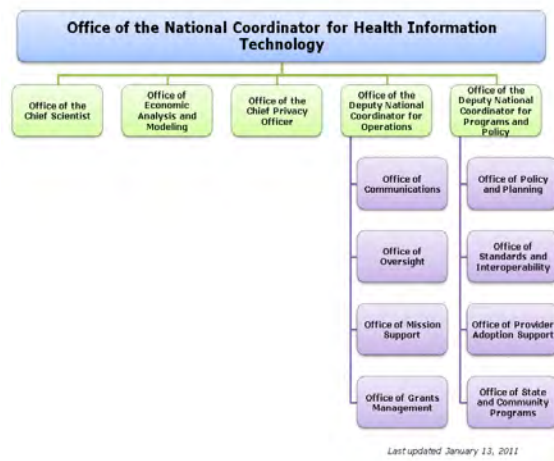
Office of the National Coordinator for Health Information Technology

Office of the Chief Scientist

Office of Economic Analysis and Modeling

Office of the Chief Privacy Officer

Office of the Deputy National Coordinator for Operations

Office of Communications

Office of Oversight

Office of Mission Support

Office of Grants Management

Office of the Deputy National Coordinator for Programs and Policy

Office of Policy and Planning

Office of Standards and Interoperability

Office of Provider Adoption Support

Office of State and Community Programs

Last updated January 13, 2011